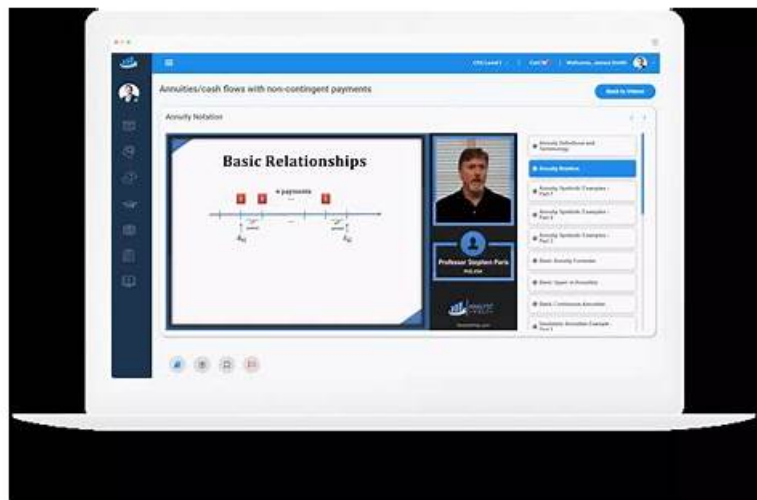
CFA Level I | Cart | Welcome, James Smith

Annuities/cash flows with non-contingent payments

Back to Videos

Annuity Notation

Basic Relationships

n payments

1 1 1

$\ddot{a}_{\overline{n}|}$

$\ddot{s}_{\overline{n}|}$

Professor Stephen Paris

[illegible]

Annuity Definitions and Terminology

Annuity Notation

Annuity Symbolic Examples - Part 1

Annuity Symbolic Examples - Part 2

Annuity Symbolic Examples - Part 3

Basic Annuity Formulas

Basic Types of Annuities

Basic Continuous Annuities

Geometric Annuities Example - Part 1